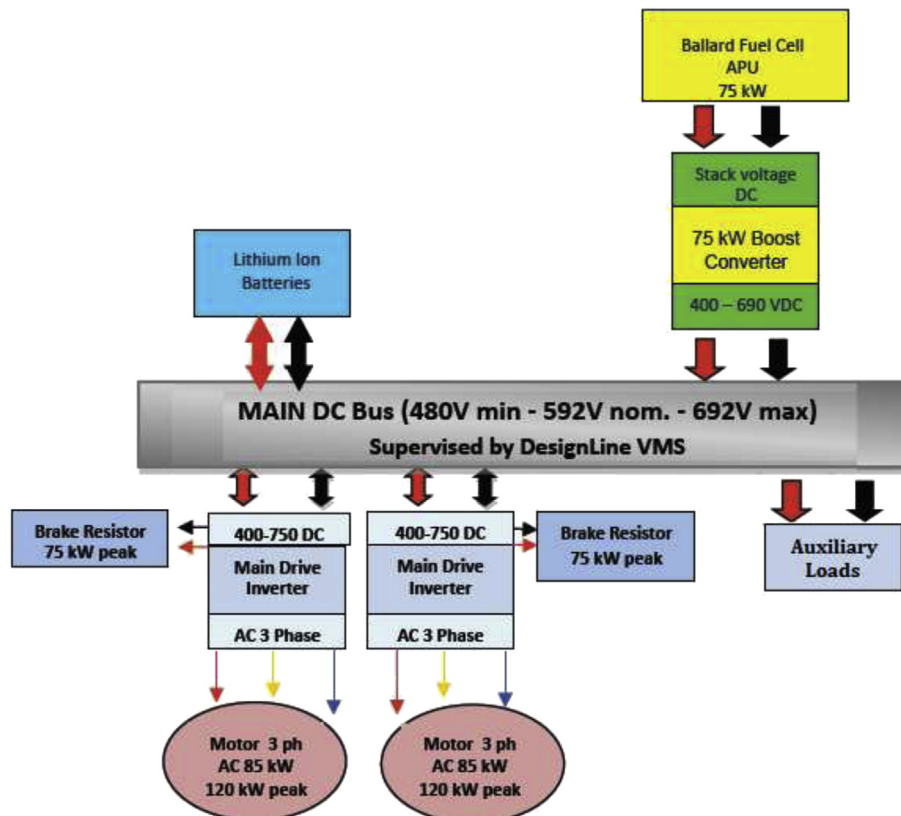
Ballard Fuel Cell
APU
75 kW

Stack voltage
DC

75 kW Boost
Converter

400 – 690 VDC

Lithium Ion
Batteries

MAIN DC Bus (480V min - 592V nom. - 692V max)
Supervised by DesignLine VMS

Brake Resistor
75 kW peak

400-750 DC
Main Drive
Inverter
AC 3 Phase

400-750 DC
Main Drive
Inverter
AC 3 Phase

Brake Resistor
75 kW peak

Auxiliary
Loads

Motor 3 ph
AC 85 kW
120 kW peak

Motor 3 ph
AC 85 kW
120 kW peak